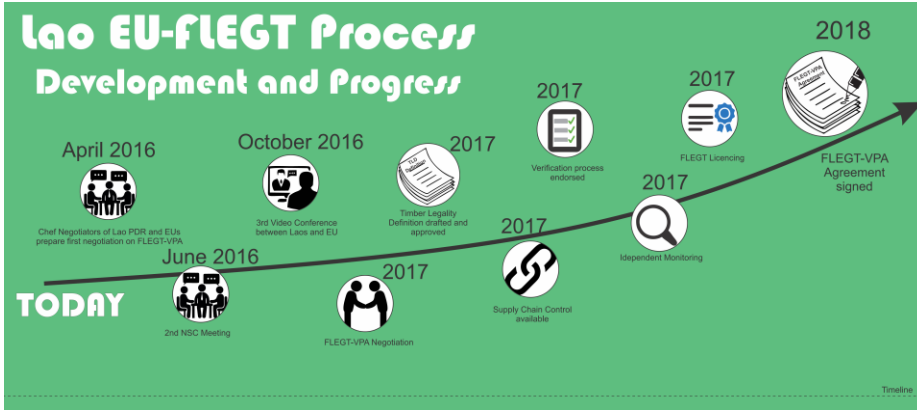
Lao EU-FLEGT Process

Development and Progress

April 2016

Chef Negotiators of Lao PDR and EUs prepare first negotiation on FLEGT-VPA

October 2016

3rd Video Conference between Laos and EU

2017

TLD Definition

Timber Legality Definition drafted and approved

2017

Verification process endorsed

2017

FLEGT Licencing

2018

FLEGT-VPA Agreement

FLEGT-VPA Agreement signed

TODAY

June 2016

2nd NSC Meeting

2017

FLEGT-VPA Negotiation

2017

Supply Chain Control available

2017

Idependent Monitoring

Timeline